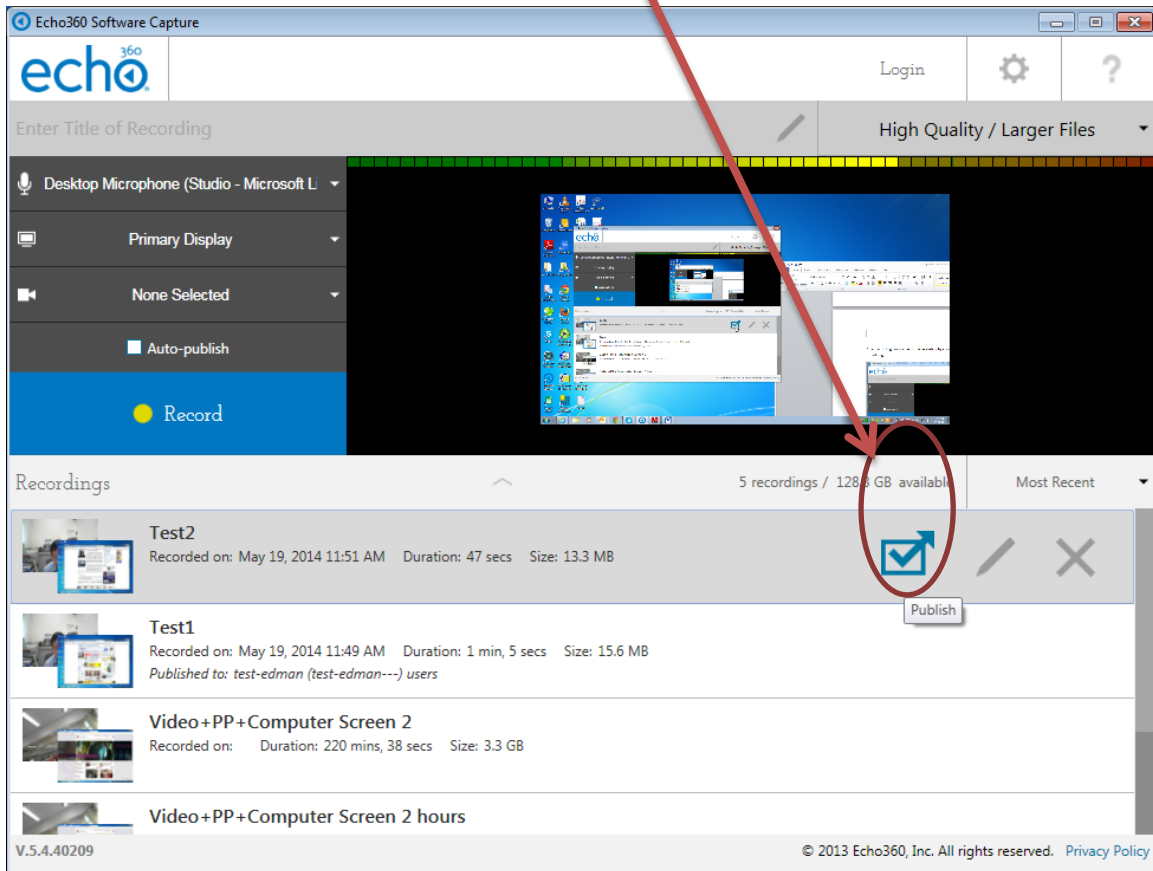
Echo360 Software Capture

echo360

Login

?

Enter Title of Recording

High Quality / Larger Files

Desktop Microphone (Studio - Microsoft L

Primary Display

None Selected

Auto-publish

Record

Recordings

5 recordings / 128.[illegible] GB available

Most Recent

Test2
Recorded on: May 19, 2014 11:51 AM Duration: 47 secs Size: 13.3 MB

Publish

Test1
Recorded on: May 19, 2014 11:49 AM Duration: 1 min, 5 secs Size: 15.6 MB
Published to: test-edman (test-edman---) users

Video+PP+Computer Screen 2
Recorded on: Duration: 220 mins, 38 secs Size: 3.3 GB

Video+PP+Computer Screen 2 hours

V.5.4.40209

© 2013 Echo360, Inc. All rights reserved. Privacy Policy